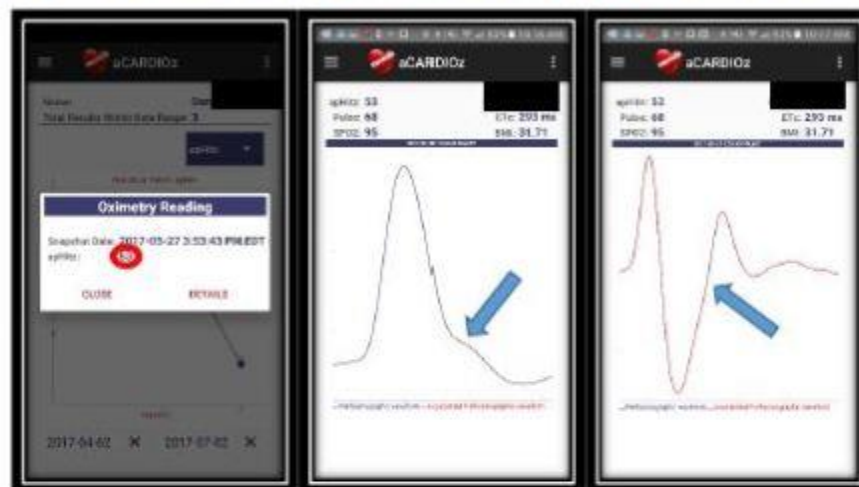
aCARDIOz

Name:
Total Results Within Date Range: 3

Oximetry Reading

Snapshot Date: 2017-05-27 3:53:43 PM EDT
apWiz:

CLOSE
DETAILS

2017-04-02 ✕ 2017-07-02 ✕

aCARDIOz

apWiz: 53
Pulse: 68
SPO2: 95
ETc: 293 ms
BMI: 31.71

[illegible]

aCARDIOz

apWiz: 53
Pulse: 68
SPO2: 95
ETc: 293 ms
BMI: 31.71

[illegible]